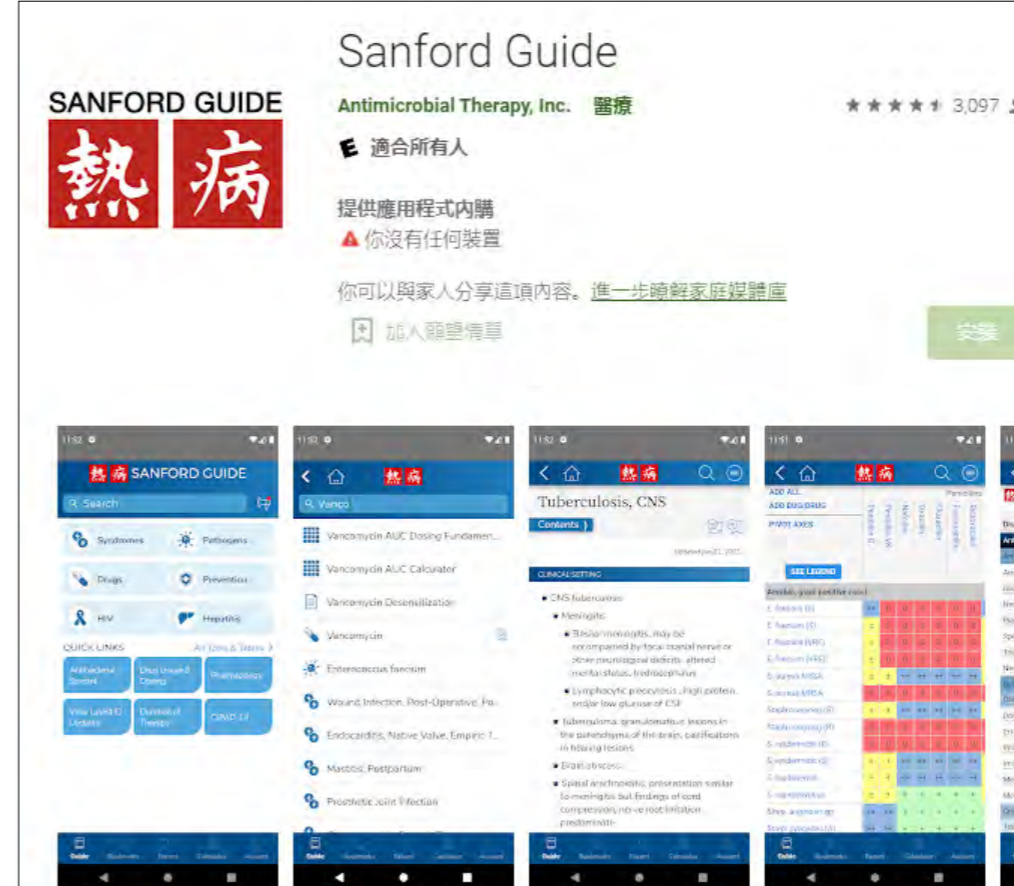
SANFORD GUIDE
熱 病

Sanford Guide
Antimicrobial Therapy, Inc. 醫療
★★★★★ 3,097
E 適合所有人

提供應用程式內購
你沒有任何裝置

你可以與家人分享這項內容。進一步瞭解家庭媒體庫
加入願望清單

安裝

11:52
熱 病 SANFORD GUIDE
Search
Syndromes
Pathogens
Drugs
Prevention
HIV
Hepatitis
QUICK LINKS
All Tools & Tables
Antibacterial Spectra
Drug Unusual Dosing
Pharmacology
Vanco Level Updates
Duration of Therapy
COVID-19

11:52
熱 病
Vanco
Vancomycin AUC Dosing Fundamen...
Vancomycin AUC Calculator
Vancomycin Desensitization
Vancomycin
Enterococcus faecium
Wound Infection, Post-Operative, Po...
Endocarditis, Native Valve, Empiric T...
Mastitis, Postpartum
Prosthetic Joint Infection

11:52
熱 病
Tuberculosis, CNS
Contents
CLINICAL SETTING
CNS tuberculosis
Meningitis
Basilar meningitis, may be accompanied by focal cranial nerve or other neurological deficits, altered mental status, hydrocephalus
Lymphocytic pleocytosis, high protein, and/or low glucose of CSF
Tuberculoma, granulomatous lesions in the parenchyma of the brain, calcifications in healing lesions
Brain abscess
Spinal arachnoiditis, presentation similar to meningitis but findings of cord compression, nerve root irritation predominate

11:51
熱 病
ADD ALL
ADD DRUG
PIVOT AXES
SEE LEGEND
Aerobic, gram positive cocci
E. faecalis (S)
E. faecium (S)
E. faecalis (VRE)
E. faecium (VRE)
S. aureus MSSA
S. aureus MRSA
Staphylococcus (S)
S. epidermidis (S)
S. epidermidis
S. lugdunensis
S. saprophyticus
Strep. anginosus gp
Strep. pyogenes (A)
Guide